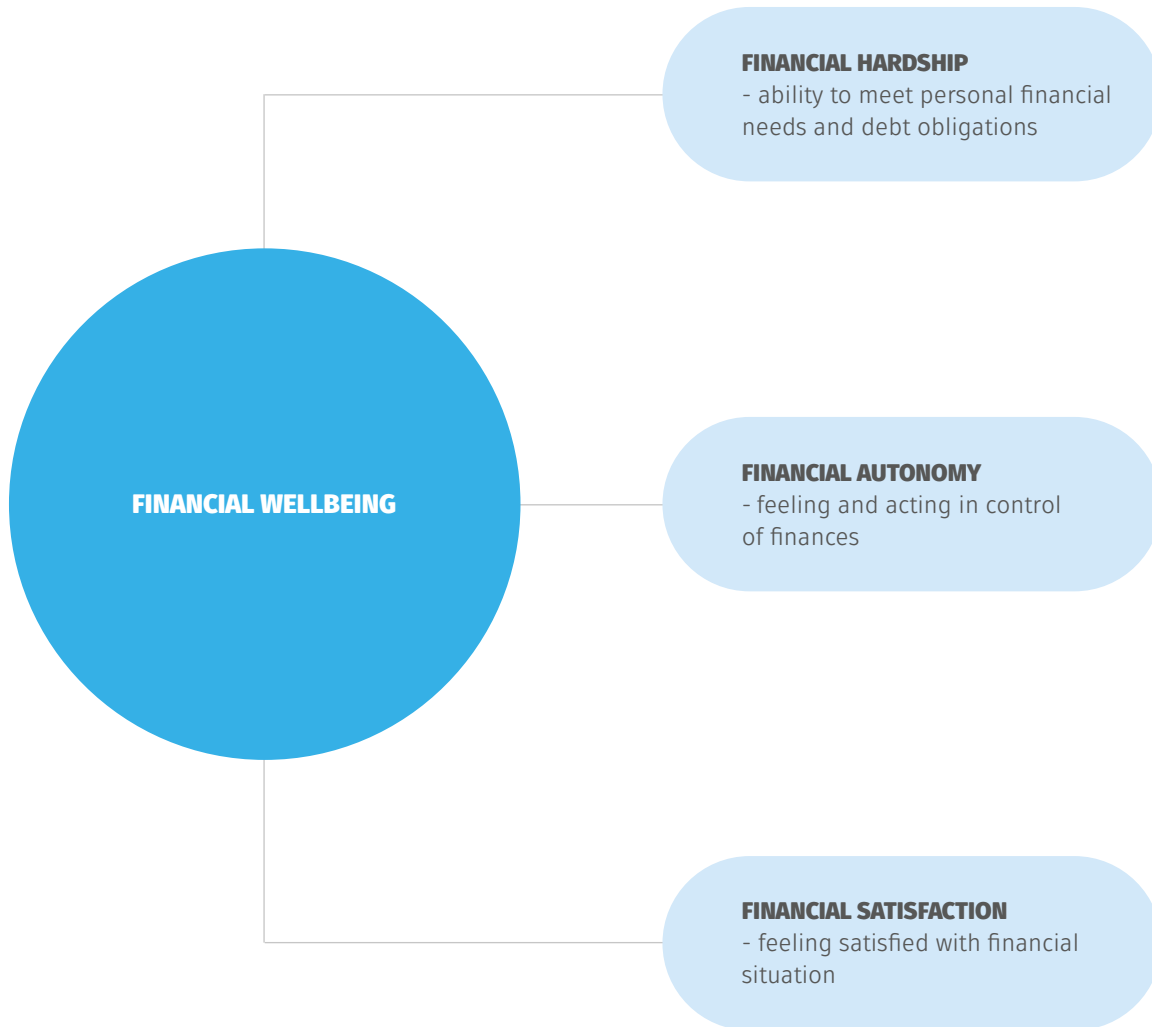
FINANCIAL HARDSHIP
- ability to meet personal financial needs and debt obligations

FINANCIAL WELLBEING

FINANCIAL AUTONOMY
- feeling and acting in control of finances

FINANCIAL SATISFACTION
- feeling satisfied with financial situation